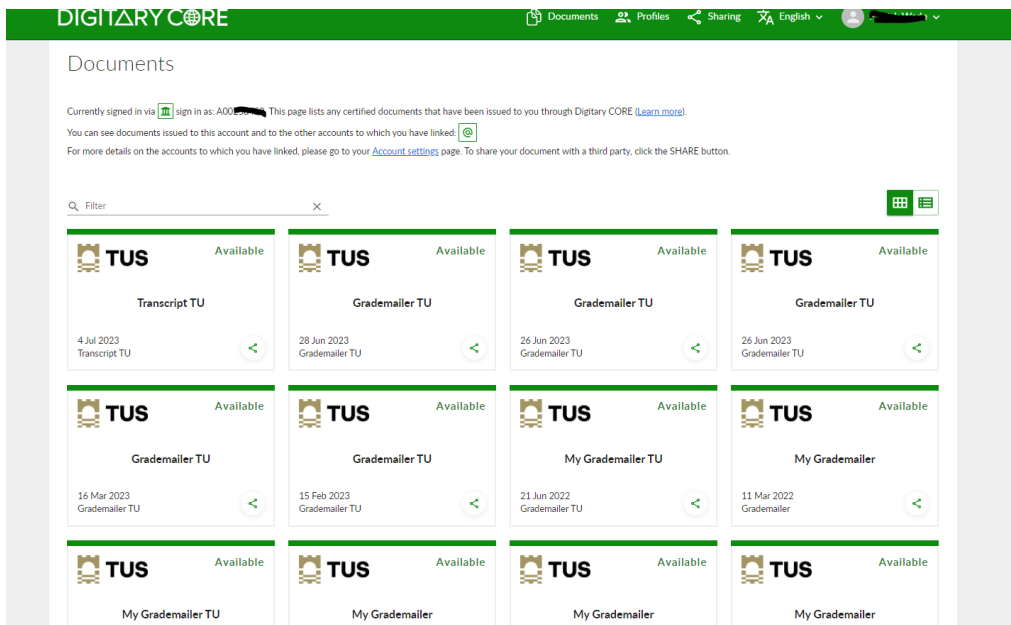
DIGITARY CORE

Documents Profiles Sharing English

Documents

Currently signed in via sign in as: A00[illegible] This page lists any certified documents that have been issued to you through Digitary CORE (Learn more).

You can see documents issued to this account and to the other accounts to which you have linked: @

For more details on the accounts to which you have linked, please go to your Account settings page. To share your document with a third party, click the SHARE button.

Filter

TUS Available
Transcript TU
4 Jul 2023
Transcript TU

TUS Available
Grademailer TU
28 Jun 2023
Grademailer TU

TUS Available
Grademailer TU
26 Jun 2023
Grademailer TU

TUS Available
Grademailer TU
26 Jun 2023
Grademailer TU

TUS Available
Grademailer TU
16 Mar 2023
Grademailer TU

TUS Available
Grademailer TU
15 Feb 2023
Grademailer TU

TUS Available
My Grademailer TU
21 Jun 2022
Grademailer TU

TUS Available
My Grademailer
11 Mar 2022
Grademailer

TUS Available
My Grademailer TU

TUS Available
My Grademailer

TUS Available
My Grademailer

TUS Available
My Grademailer